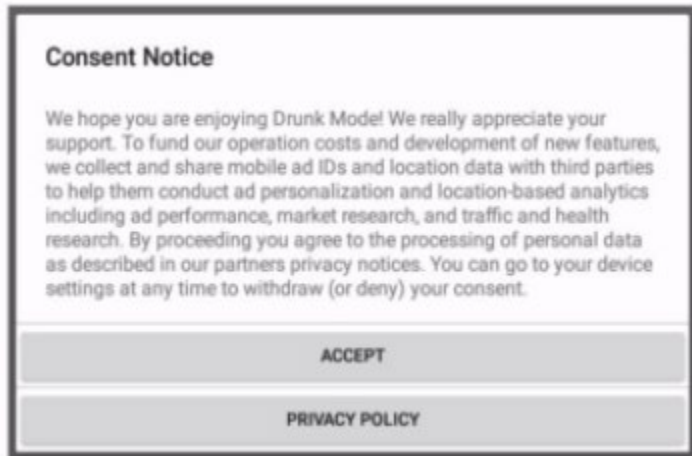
Consent Notice

We hope you are enjoying Drunk Mode! We really appreciate your support. To fund our operation costs and development of new features, we collect and share mobile ad IDs and location data with third parties to help them conduct ad personalization and location-based analytics including ad performance, market research, and traffic and health research. By proceeding you agree to the processing of personal data as described in our partners privacy notices. You can go to your device settings at any time to withdraw (or deny) your consent.

ACCEPT

PRIVACY POLICY